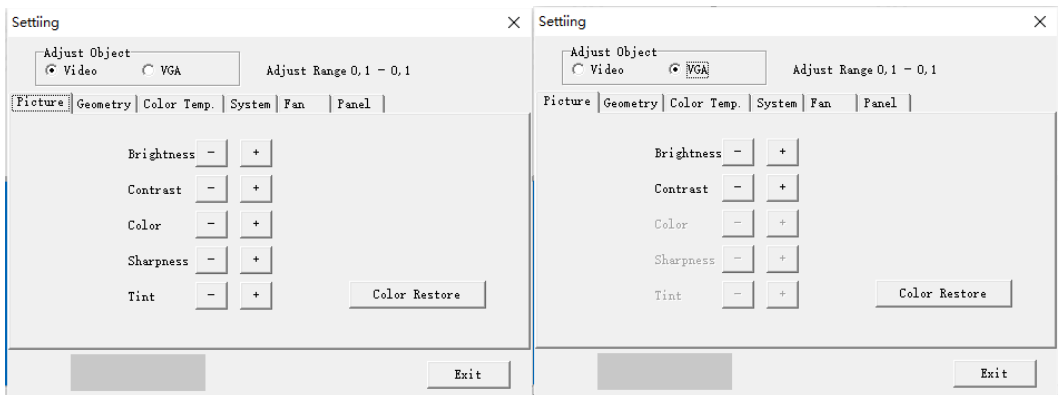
Settiing ×

Adjust Object
Video VGA
Adjust Range 0,1 - 0,1

Picture | Geometry | Color Temp. | System | Fan | Panel

Brightness - +
Contrast - +
Color - +
Sharpness - +
Tint - +
Color Restore

Exit

Settiing ×

Adjust Object
Video VGA
Adjust Range 0,1 - 0,1

Picture | Geometry | Color Temp. | System | Fan | Panel

Brightness - +
Contrast - +
Color - +
Sharpness - +
Tint - +
Color Restore

Exit